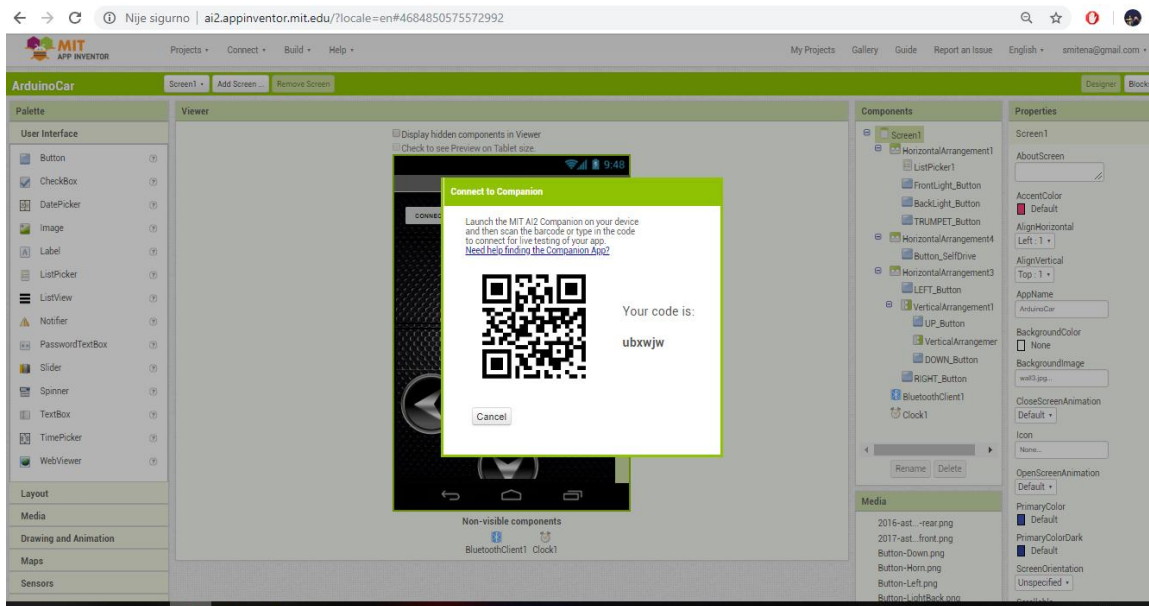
Nije sigurno | ai2.appinventor.mit.edu/?locale=en#4684850575572992

MIT APP INVENTOR

Projects • Connect • Build • Help •

My Projects Gallery Guide Report an Issue English • smitena@gmail.com •

ArduinoCar

Screen1 • Add Screen ... Remove Screen

Designer Block

Palette

User Interface

Button

CheckBox

DatePicker

Image

Label

ListPicker

ListView

Notifier

PasswordTextBox

Slider

Spinner

TextBox

TimePicker

WebViewer

Layout

Media

Drawing and Animation

Maps

Sensors

Viewer

Display hidden components in Viewer

Check to see Preview on Tablet size.

9:48

CONNE

Connect to Companion

Launch the MIT AI2 Companion on your device and then scan the barcode or type in the code to connect for live testing of your app.
Need help finding the Companion App?

Your code is:

ubxwjw

Cancel

Non-visible components

BluetoothClient1 Clock1

Components

Screen1

HorizontalArrangement1

ListPicker1

FrontLight_Button

BackLight_Button

TRUMPET_Button

HorizontalArrangement4

Button_SelfDrive

HorizontalArrangement3

LEFT_Button

VerticalArrangement1

UP_Button

VerticalArrangemer

DOWN_Button

RIGHT_Button

BluetoothClient1

Clock1

Rename Delete

Media

2016-ast...-rear.png

2017-ast...front.png

Button-Down.png

Button-Horn.png

Button-Left.png

Button-LightBack.png

Properties

Screen1

AboutScreen

AccentColor
Default

AlignHorizontal
Left : 1 •

AlignVertical
Top : 1 •

AppName
ArduinoCar

BackgroundColor
None

BackgroundImage
wall3.jpg...

CloseScreenAnimation
Default •

Icon
None...

OpenScreenAnimation
Default •

PrimaryColor
Default

PrimaryColorDark
Default

ScreenOrientation
Unspecified •